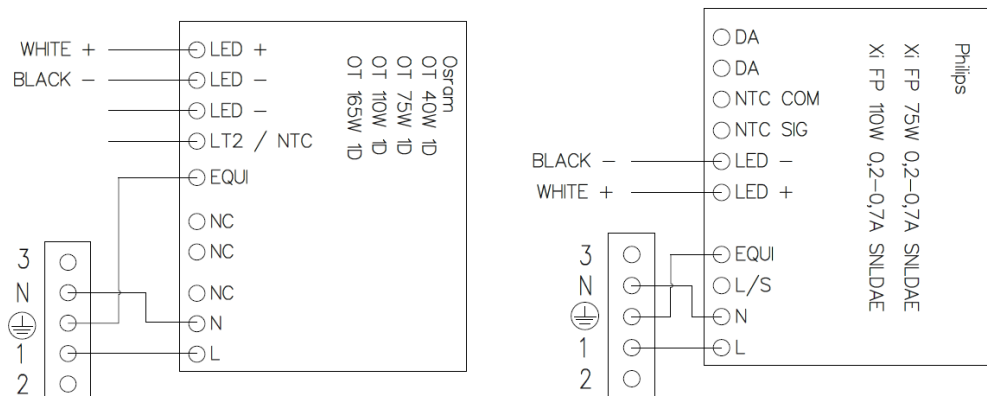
WHITE +
BLACK –
LED +
LED –
LED –
LT2 / NTC
EQUI
NC
NC
NC
N
L
Osram
OT 40W 1D
OT 75W 1D
OT 110W 1D
OT 165W 1D
3
N
1
2

DA
DA
NTC COM
NTC SIG
BLACK –
WHITE +
LED –
LED +
EQUI
L/S
N
L
Philips
Xi FP 75W 0,2–0,7A SNLDAE
Xi FP 110W 0,2–0,7A SNLDAE
3
N
1
2